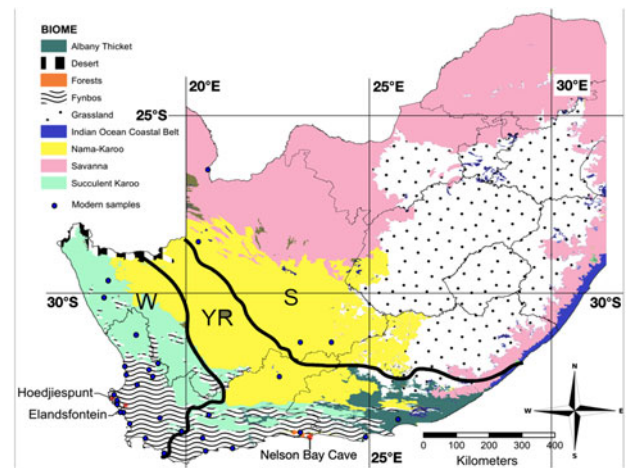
BIOME
Albany Thicket
Desert
Forests
Fynbos
Grassland
Indian Ocean Coastal Belt
Nama-Karoo
Savanna
Succulent Karoo
Modern samples

20°E
25°E
30°E
25°S
30°S
30°S
W
YR
S
Hoedjiespunt
Elandsfontein
Nelson Bay Cave
25°E
N
W
E
S
0 100 200 300 400
Kilometers